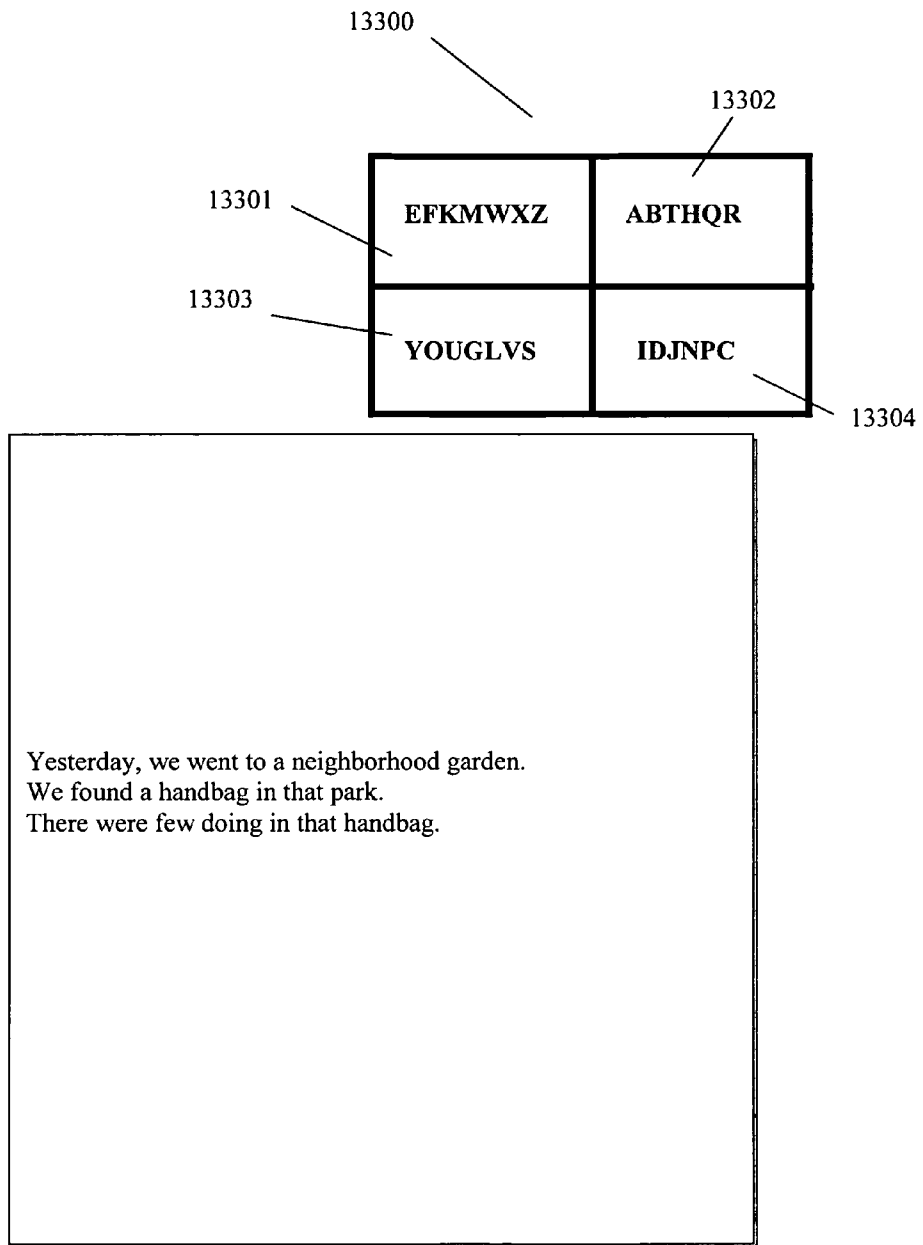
13300

13302

13301

| EFKMWXZ | ABTHQR |
|---|---|
| YOUGLVS | IDJNPC |

13303

13304

Yesterday, we went to a neighborhood garden.
We found a handbag in that park.
There were few doing in that handbag.